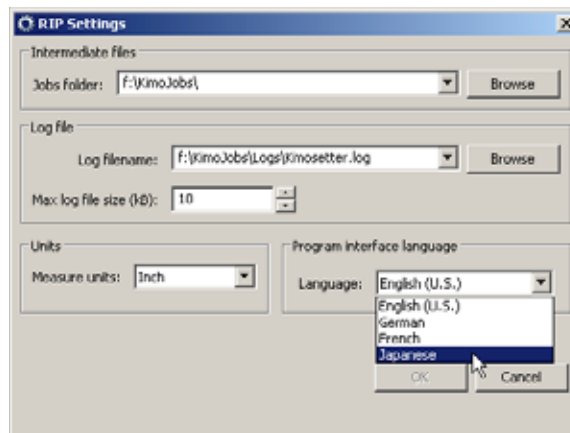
RIP Settings

Intermediate files

Jobs folder: f:\KimoJobs\ Browse

Log file

Log filename: f:\KimoJobs\Logs\Kimosetter.log Browse

Max log file size (kB): 10

Units

Measure units: Inch

Program interface language

Language: English (U.S.)

English (U.S.)
German
French
Japanese

OK Cancel